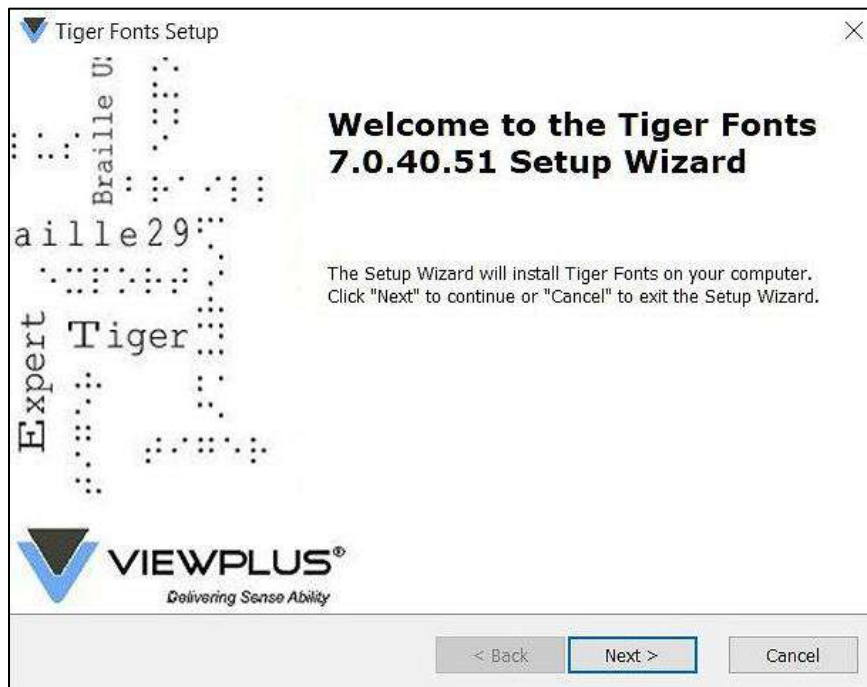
Tiger Fonts Setup

×

Braille U

aille29

Tiger

Expert

Welcome to the Tiger Fonts 7.0.40.51 Setup Wizard

The Setup Wizard will install Tiger Fonts on your computer. Click "Next" to continue or "Cancel" to exit the Setup Wizard.

VIEWPLUS®

Delivering Sense Ability

< Back

Next >

Cancel